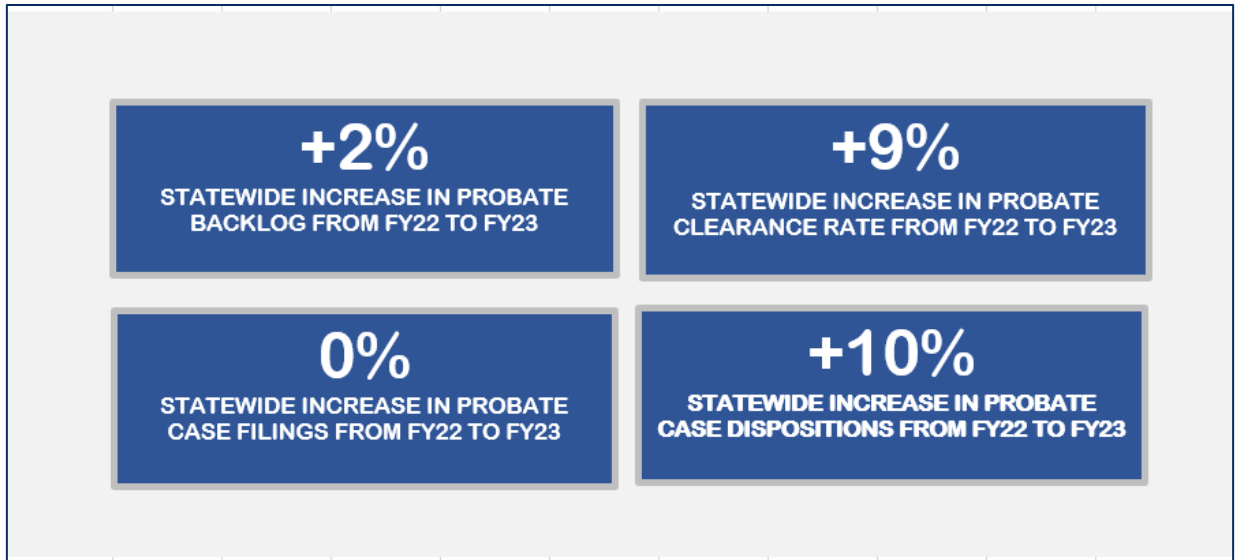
+2%
STATEWIDE INCREASE IN PROBATE BACKLOG FROM FY22 TO FY23

+9%
STATEWIDE INCREASE IN PROBATE CLEARANCE RATE FROM FY22 TO FY23

0%
STATEWIDE INCREASE IN PROBATE CASE FILINGS FROM FY22 TO FY23

+10%
STATEWIDE INCREASE IN PROBATE CASE DISPOSITIONS FROM FY22 TO FY23